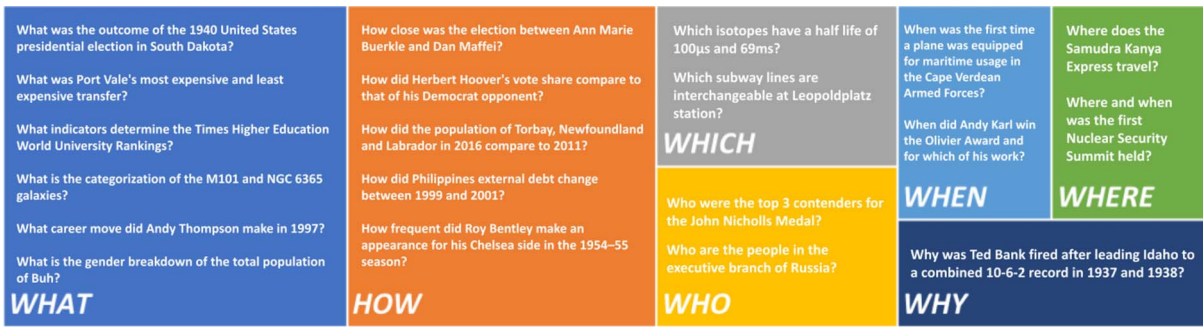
What was the outcome of the 1940 United States presidential election in South Dakota?

What was Port Vale's most expensive and least expensive transfer?

What indicators determine the Times Higher Education World University Rankings?

What is the categorization of the M101 and NGC 6365 galaxies?

What career move did Andy Thompson make in 1997?

What is the gender breakdown of the total population of Buh?

WHAT

How close was the election between Ann Marie Buerkle and Dan Maffei?

How did Herbert Hoover's vote share compare to that of his Democrat opponent?

How did the population of Torbay, Newfoundland and Labrador in 2016 compare to 2011?

How did Philippines external debt change between 1999 and 2001?

How frequent did Roy Bentley make an appearance for his Chelsea side in the 1954–55 season?

HOW

Which isotopes have a half life of 100μs and 69ms?

Which subway lines are interchangeable at Leopoldplatz station?

WHICH

Who were the top 3 contenders for the John Nicholls Medal?

Who are the people in the executive branch of Russia?

WHO

When was the first time a plane was equipped for maritime usage in the Cape Verdean Armed Forces?

When did Andy Karl win the Olivier Award and for which of his work?

WHEN

Where does the Samudra Kanya Express travel?

Where and when was the first Nuclear Security Summit held?

WHERE

Why was Ted Bank fired after leading Idaho to a combined 10-6-2 record in 1937 and 1938?

WHY